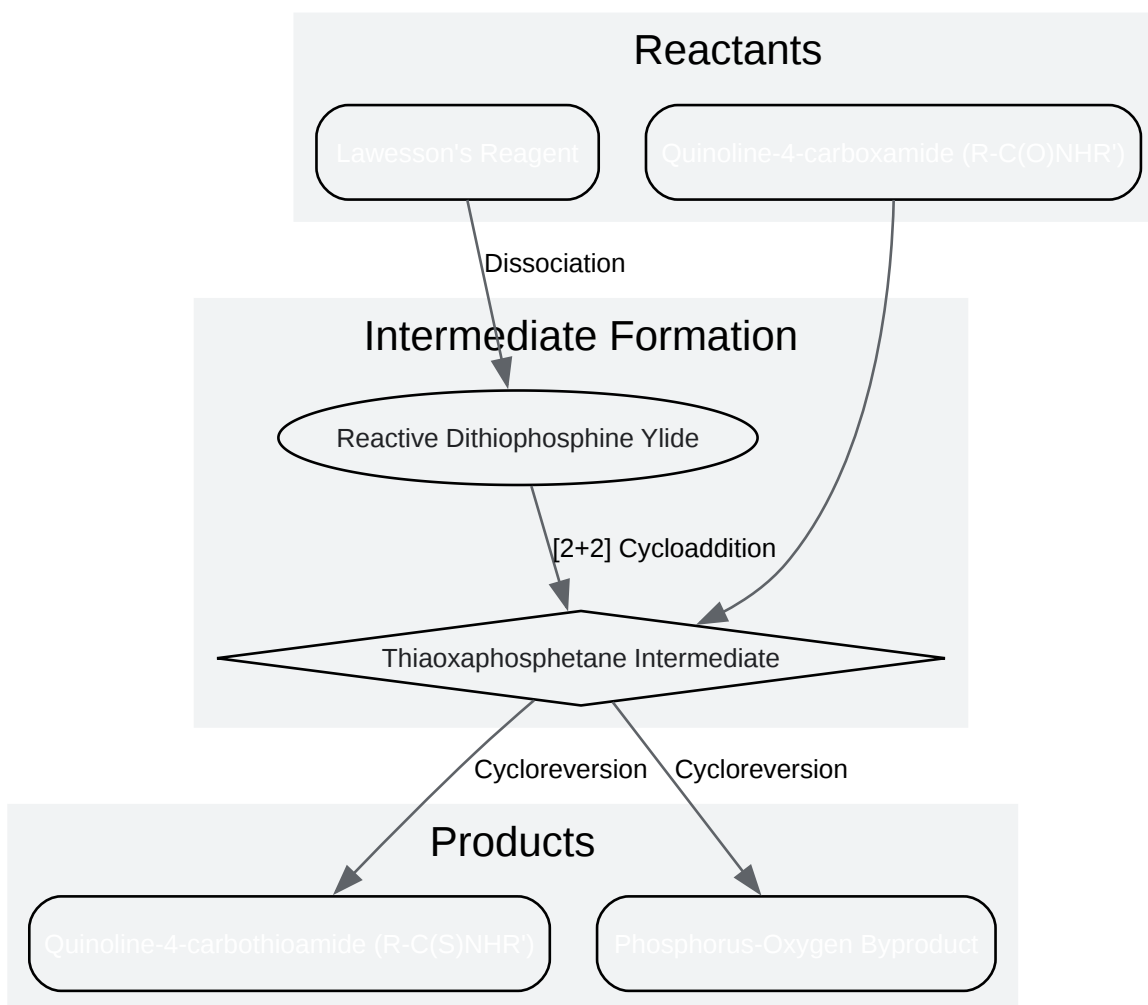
Reactants

Lawesson's Reagent

Quinoline-4-carboxamide (R-C(O)NHR')

Dissociation

Intermediate Formation

Reactive Dithiophosphine Ylide

[2+2] Cycloaddition

Thiaoxaphosphetane Intermediate

Cycloreversion

Cycloreversion

Products

Quinoline-4-carbothioamide (R-C(S)NHR')

Phosphorus-Oxygen Byproduct